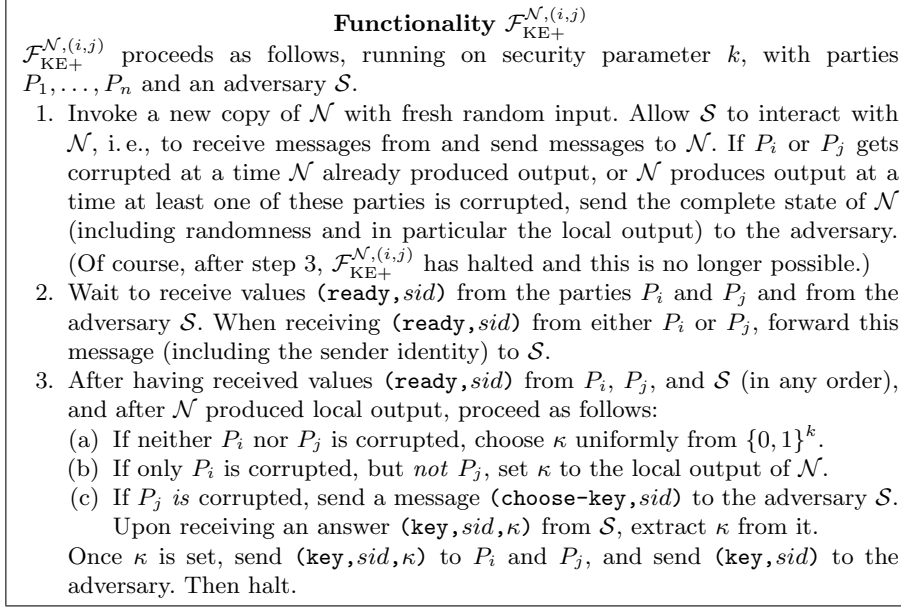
**Functionality $\mathcal{F}_{\mathrm{KE+}}^{\mathcal{N},(i,j)}$**

$\mathcal{F}_{\mathrm{KE+}}^{\mathcal{N},(i,j)}$ proceeds as follows, running on security parameter $k$, with parties $P_1,\ldots,P_n$ and an adversary $\mathcal{S}$.

1. Invoke a new copy of $\mathcal{N}$ with fresh random input. Allow $\mathcal{S}$ to interact with $\mathcal{N}$, i. e., to receive messages from and send messages to $\mathcal{N}$. If $P_i$ or $P_j$ gets corrupted at a time $\mathcal{N}$ already produced output, or $\mathcal{N}$ produces output at a time at least one of these parties is corrupted, send the complete state of $\mathcal{N}$ (including randomness and in particular the local output) to the adversary. (Of course, after step 3, $\mathcal{F}_{\mathrm{KE+}}^{\mathcal{N},(i,j)}$ has halted and this is no longer possible.)
2. Wait to receive values (ready,$sid$) from the parties $P_i$ and $P_j$ and from the adversary $\mathcal{S}$. When receiving (ready,$sid$) from either $P_i$ or $P_j$, forward this message (including the sender identity) to $\mathcal{S}$.
3. After having received values (ready,$sid$) from $P_i$, $P_j$, and $\mathcal{S}$ (in any order), and after $\mathcal{N}$ produced local output, proceed as follows:
(a) If neither $P_i$ nor $P_j$ is corrupted, choose $\kappa$ uniformly from $\{0,1\}^k$.
(b) If only $P_i$ is corrupted, but *not* $P_j$, set $\kappa$ to the local output of $\mathcal{N}$.
(c) If $P_j$ *is* corrupted, send a message (choose-key,$sid$) to the adversary $\mathcal{S}$. Upon receiving an answer (key,$sid$,$\kappa$) from $\mathcal{S}$, extract $\kappa$ from it.
Once $\kappa$ is set, send (key,$sid$,$\kappa$) to $P_i$ and $P_j$, and send (key,$sid$) to the adversary. Then halt.